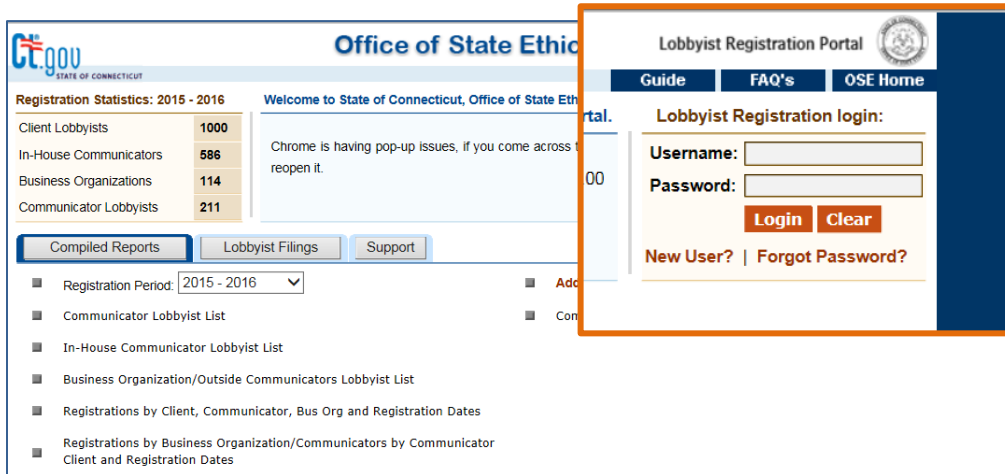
Ct.gov STATE OF CONNECTICUT

Office of State Ethi

Registration Statistics: 2015 - 2016

| Client Lobbyists | 1000 |
|---|---|
| In-House Communicators | 586 |
| Business Organizations | 114 |
| Communicator Lobbyists | 211 |

Welcome to State of Connecticut, Office of State Eth

Chrome is having pop-up issues, if you come across t reopen it.

rtal.

00

Compiled Reports | Lobbyist Filings | Support

Registration Period: 2015 - 2016

Communicator Lobbyist List

In-House Communicator Lobbyist List

Business Organization/Outside Communicators Lobbyist List

Registrations by Client, Communicator, Bus Org and Registration Dates

Registrations by Business Organization/Communicators by Communicator Client and Registration Dates

Add

Com

Lobbyist Registration Portal

Guide | FAQ's | OSE Home

Lobbyist Registration login:

Username:

Password:

Login | Clear

New User? | Forgot Password?